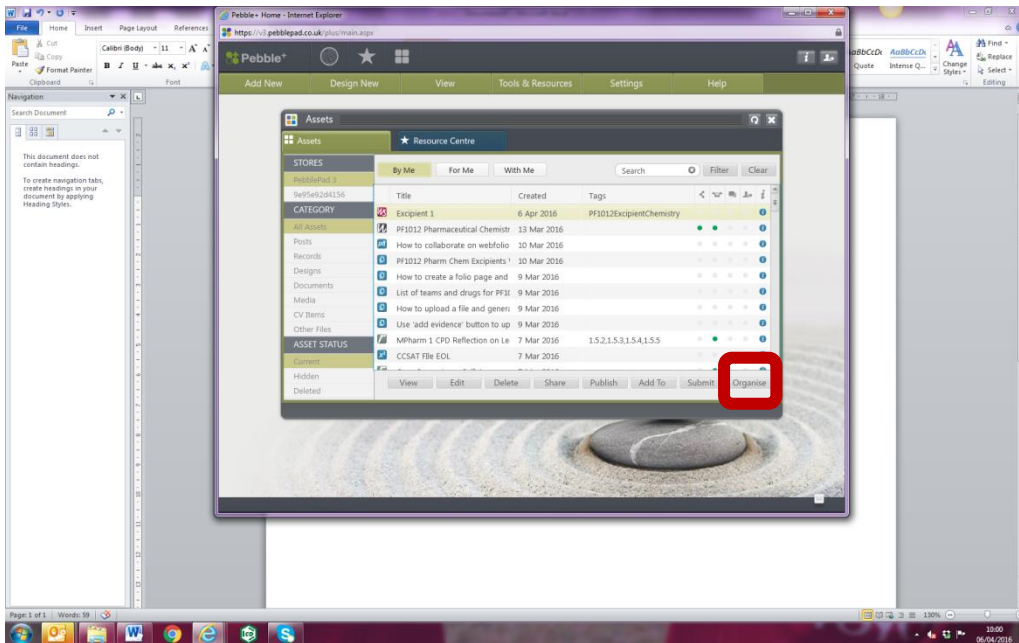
File Home Insert Page Layout References

Cut
Copy
Paste
Format Painter
Clipboard

Calibri (Body) 11
Font

Navigation
Search Document

This document does not contain headings.

To create navigation tabs, create headings in your document by applying Heading Styles.

AaBbCcDc AaBbCcDc
Quote Intense Q...
Change Styles
Find
Replace
Select
Editing

Pebble+ Home - Internet Explorer
https://v3.pebblepad.co.uk/plus/main.aspx

Pebble+

Add New Design New View Tools & Resources Settings Help

Assets

Assets
Resource Centre

STORES
PebblePad 3
9e95e92d4156
CATEGORY
All Assets
Posts
Records
Designs
Documents
Media
CV Items
Other Files
ASSET STATUS
Current
Hidden
Deleted

By Me For Me With Me Search Filter Clear

| Title | Created | Tags |
|---|---|---|
| Excipient 1 | 6 Apr 2016 | PF1012ExcipientChemistry |
| PF1012 Pharmaceutical Chemistr | 13 Mar 2016 | |
| How to collaborate on webfolio | 10 Mar 2016 | |
| PF1012 Pharm Chem Excipients ' | 10 Mar 2016 | |
| How to create a folio page and | 9 Mar 2016 | |
| List of teams and drugs for PF1( | 9 Mar 2016 | |
| How to upload a file and genera | 9 Mar 2016 | |
| Use 'add evidence' button to up | 9 Mar 2016 | |
| MPharm 1 CPD Reflection on Le | 7 Mar 2016 | 1.5.2,1.5.3,1.5.4,1.5.5 |
| CCSAT File EOL | 7 Mar 2016 | |

View Edit Delete Share Publish Add To Submit Organise

Page: 1 of 1 Words: 59

130%

10:00
06/04/2016